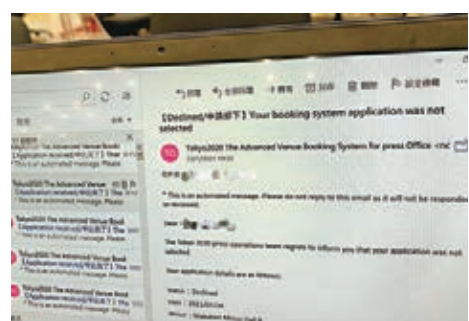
【Declined/申请却下】Your booking system application was not selected

Tokyo2020 the Advanced Venue Booking System for press office <mc

* This is an automated message. Please do not reply to this email as it will not be responded

The Tokyo 2020 press operations team regrets to inform you that your application was not selected.

Your application details are as follows:

Status : Declined

Tokyo2020 The Advanced Venue Book [Application received/申請受付] Your

This is an automated message. Please

Tokyo2020 The Advanced Venue [Application received/申請受付] The

This is an automated message. Please

Tokyo2020 The Advanced Venue Book [Application received/申請受付] The

This is an automated message. Please

Tokyo2020 The Advanced Venue Book [Application received/申請受付] The

This is an automated message. Please